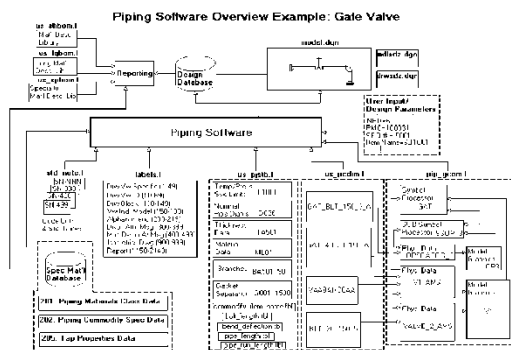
Piping Software Overview Example: Gate Valve

us_altbom.l
Mat'l Desc
Library

us_lnbom.l
Long Mat'l
Desc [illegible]

us_splbom.l
Specialty
Mat'l Desc Lib

Reporting

Design
Database

model.dgn

adlarrdgn

drawsdgn

User Input/
Design Parameters
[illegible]
PkID=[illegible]
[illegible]
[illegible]

Piping Software

std_note.l
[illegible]
SN 439
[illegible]

labels.l
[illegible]
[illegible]
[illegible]
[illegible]
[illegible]
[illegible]
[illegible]
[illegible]
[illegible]
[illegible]

us_pjstb.l
Temp/Press
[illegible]
Nominal
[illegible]
Thickness
Data
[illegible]
Material
Data
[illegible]
Branches
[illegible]
Gasket
Separation
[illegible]
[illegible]
bend_deflection.tbl
pipe_length.tbl
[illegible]

us_pcdim.l
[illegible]
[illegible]
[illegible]
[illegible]

pip_gcom.l
Control
Processor
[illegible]
Physical Data
Phys. Data
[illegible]
Phys. Data
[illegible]
Model
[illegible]
Model
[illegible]

Spec Mat'l
Database

201. Piping Materials Class Data
202. Piping Commodity Spec Data
203. Tap Properties Data